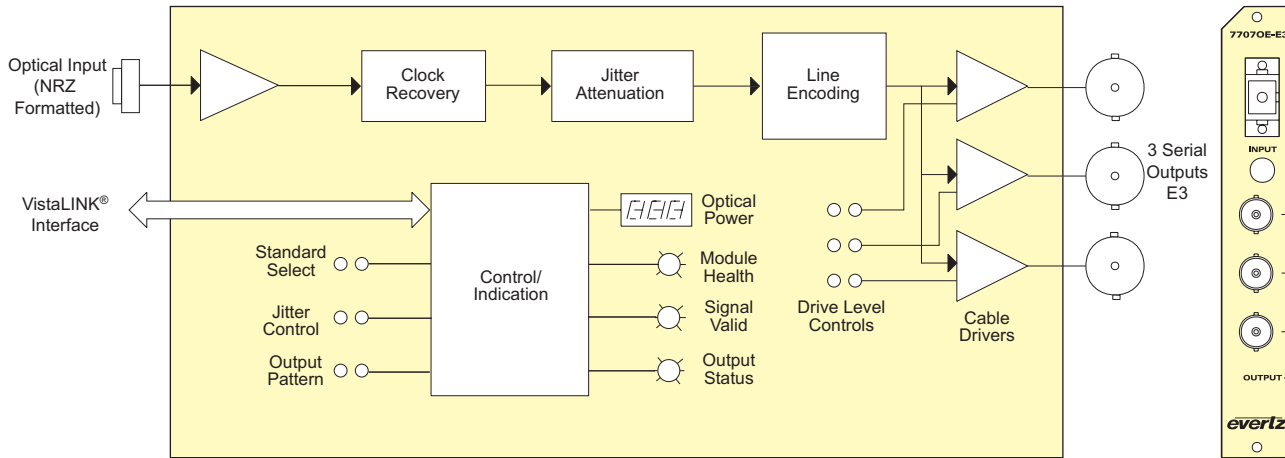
Optical Input (NRZ Formatted)

Clock Recovery

Jitter Attenuation

Line Encoding

3 Serial Outputs E3

VistaLINK® Interface

Optical Power

Standard Select

Control/ Indication

Module Health

Jitter Control

Signal Valid

Output Pattern

Output Status

Drive Level Controls

Cable Drivers

7707OE-E3

INPUT

OUTPUT

evertz